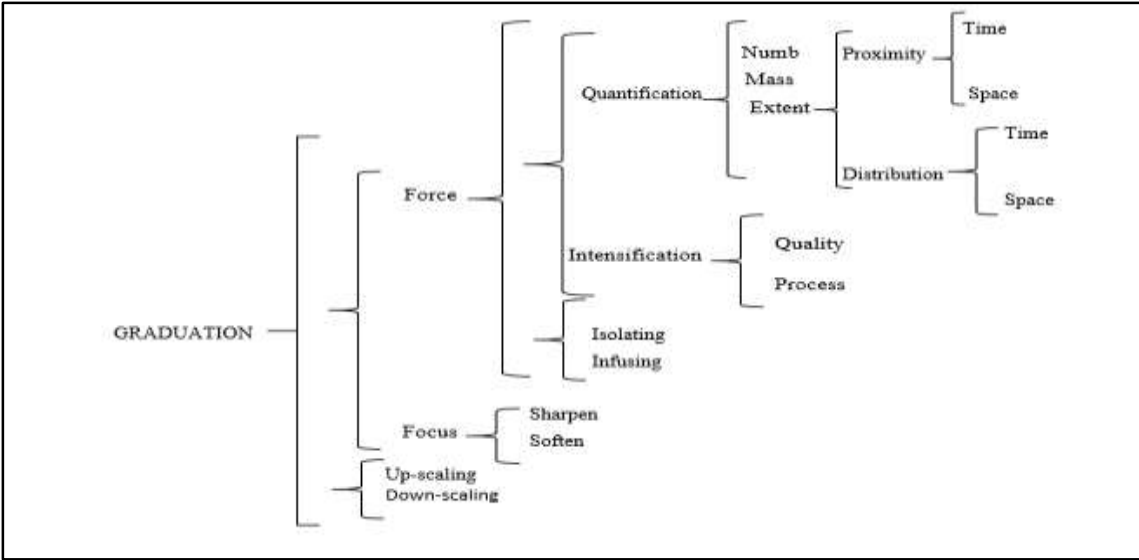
GRADUATION

Force

Quantification

Numb
Mass
Extent

Proximity

Time

Space

Distribution

Time

Space

Intensification

Quality

Process

Isolating
Infusing

Focus

Sharpen
Soften

Up-scaling
Down-scaling